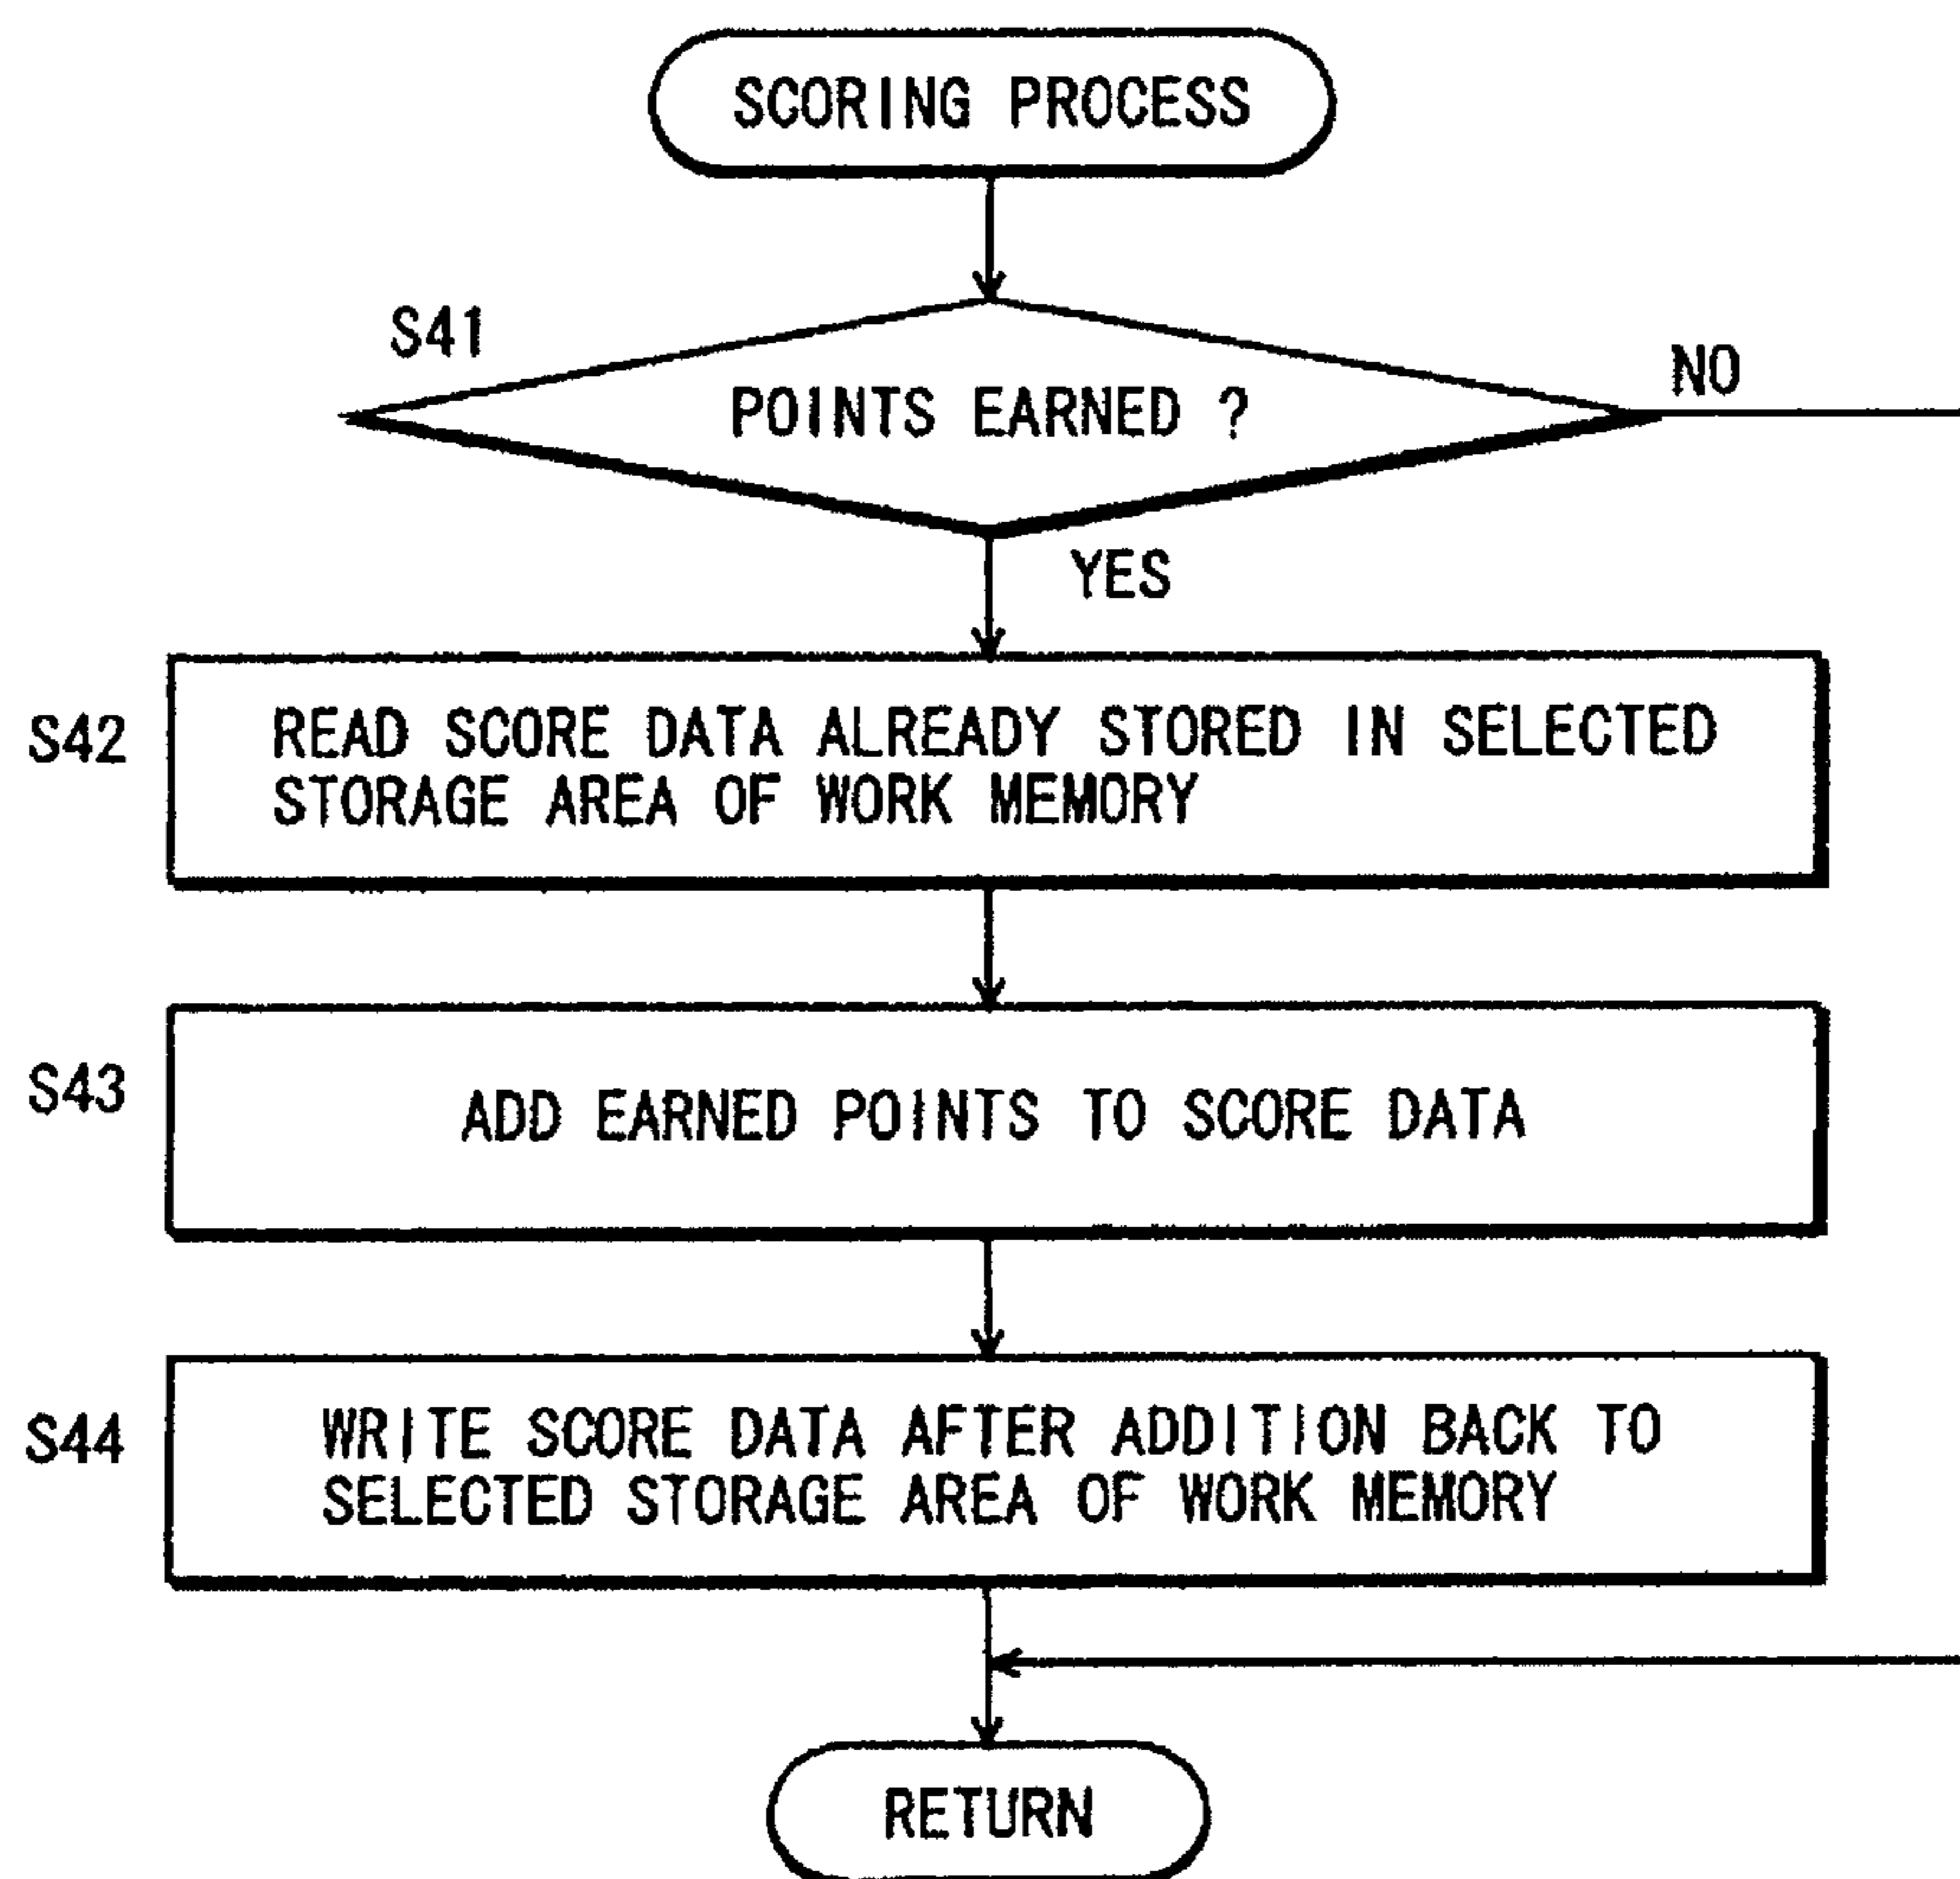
SCORING PROCESS

S41

POINTS EARNED ?

NO

YES

S42

READ SCORE DATA ALREADY STORED IN SELECTED STORAGE AREA OF WORK MEMORY

S43

ADD EARNED POINTS TO SCORE DATA

S44

WRITE SCORE DATA AFTER ADDITION BACK TO SELECTED STORAGE AREA OF WORK MEMORY

RETURN